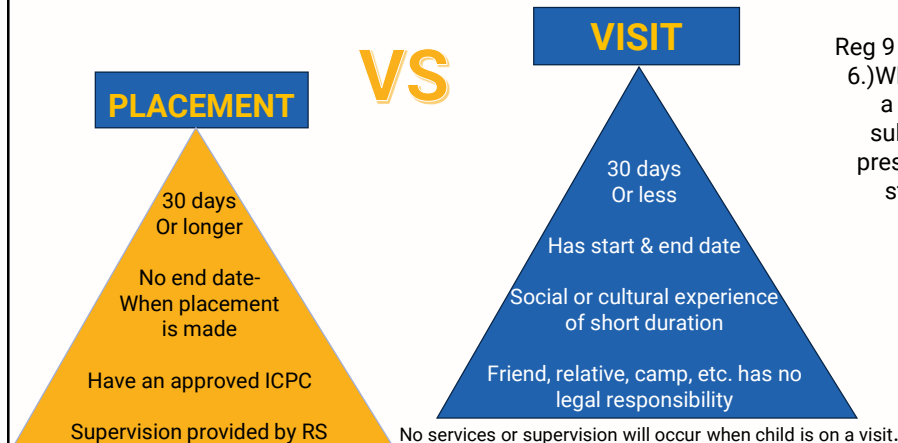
PLACEMENT

VS

VISIT

30 days
Or longer

No end date-
When placement
is made

Have an approved ICPC

Supervision provided by RS

30 days
Or less

Has start & end date

Social or cultural experience
of short duration

Friend, relative, camp, etc. has no
legal responsibility

Reg 9
6.)W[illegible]
a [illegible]
sul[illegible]
pres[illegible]
st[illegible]

No services or supervision will occur when child is on a visit.